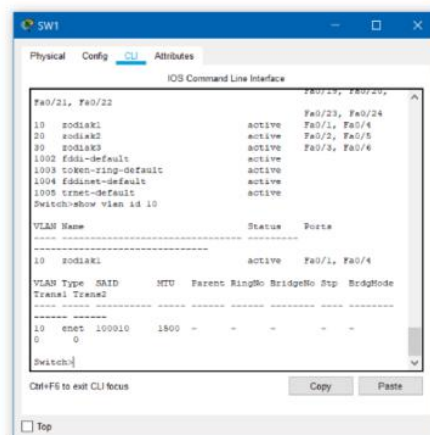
SW1

Physical Config CLI Attributes

IOS Command Line Interface

Fa0/21, Fa0/22
Fa0/19, Fa0/20,
Fa0/23, Fa0/24
10 zodiak1 active Fa0/1, Fa0/4
20 zodiak2 active Fa0/2, Fa0/5
30 zodiak3 active Fa0/3, Fa0/6
1002 fddi-default active
1003 token-ring-default active
1004 fddinet-default active
1005 trnet-default active
Switch>show vlan id 10

VLAN Name Status Ports
---- -------------------------------- --------- -------------------------------
10 zodiak1 active Fa0/1, Fa0/4

VLAN Type SAID MTU Parent RingNo BridgeNo Stp BrdgMode Trans1 Trans2
---- ----- ---------- ----- ------ ------ -------- ---- -------- ------ ------
10 enet 100010 1500 - - - - - 0 0

Switch>

Ctrl+F6 to exit CLI focus

Copy Paste

Top